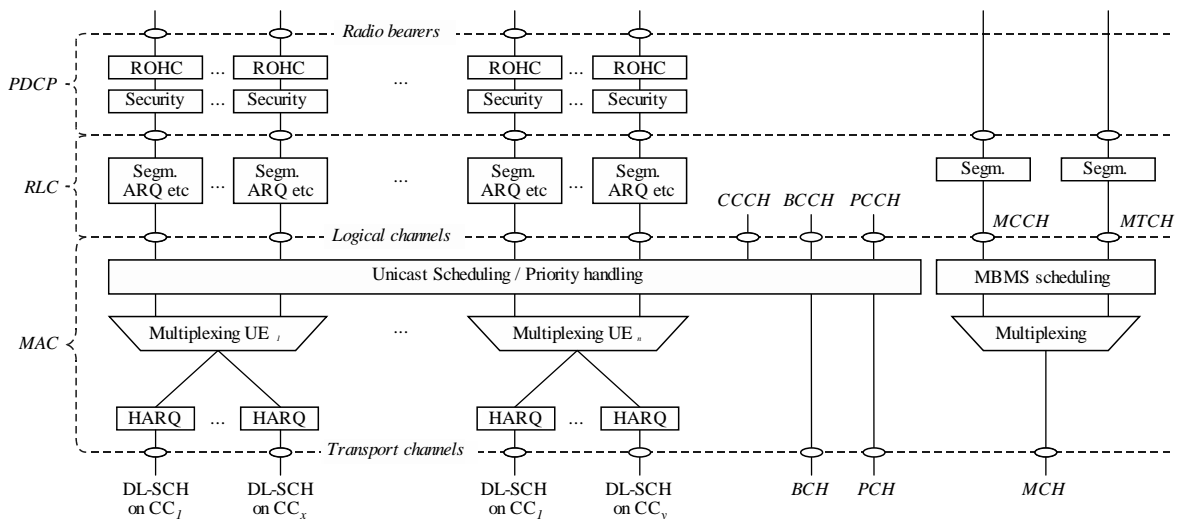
Radio bearers

PDCP

ROHC ... ROHC ... ROHC ... ROHC

Security ... Security ... Security ... Security

RLC

Segm. ARQ etc ... Segm. ARQ etc ... Segm. ARQ etc ... Segm. ARQ etc

Segm. Segm.

CCCH BCCH PCCH MCCH MTCH

Logical channels

Unicast Scheduling / Priority handling

MBMS scheduling

MAC

Multiplexing UE $_1$ ... Multiplexing UE $_n$

Multiplexing

HARQ ... HARQ HARQ ... HARQ

Transport channels

DL-SCH on CC$_1$ DL-SCH on CC$_x$ DL-SCH on CC$_1$ DL-SCH on CC$_y$ BCH PCH MCH